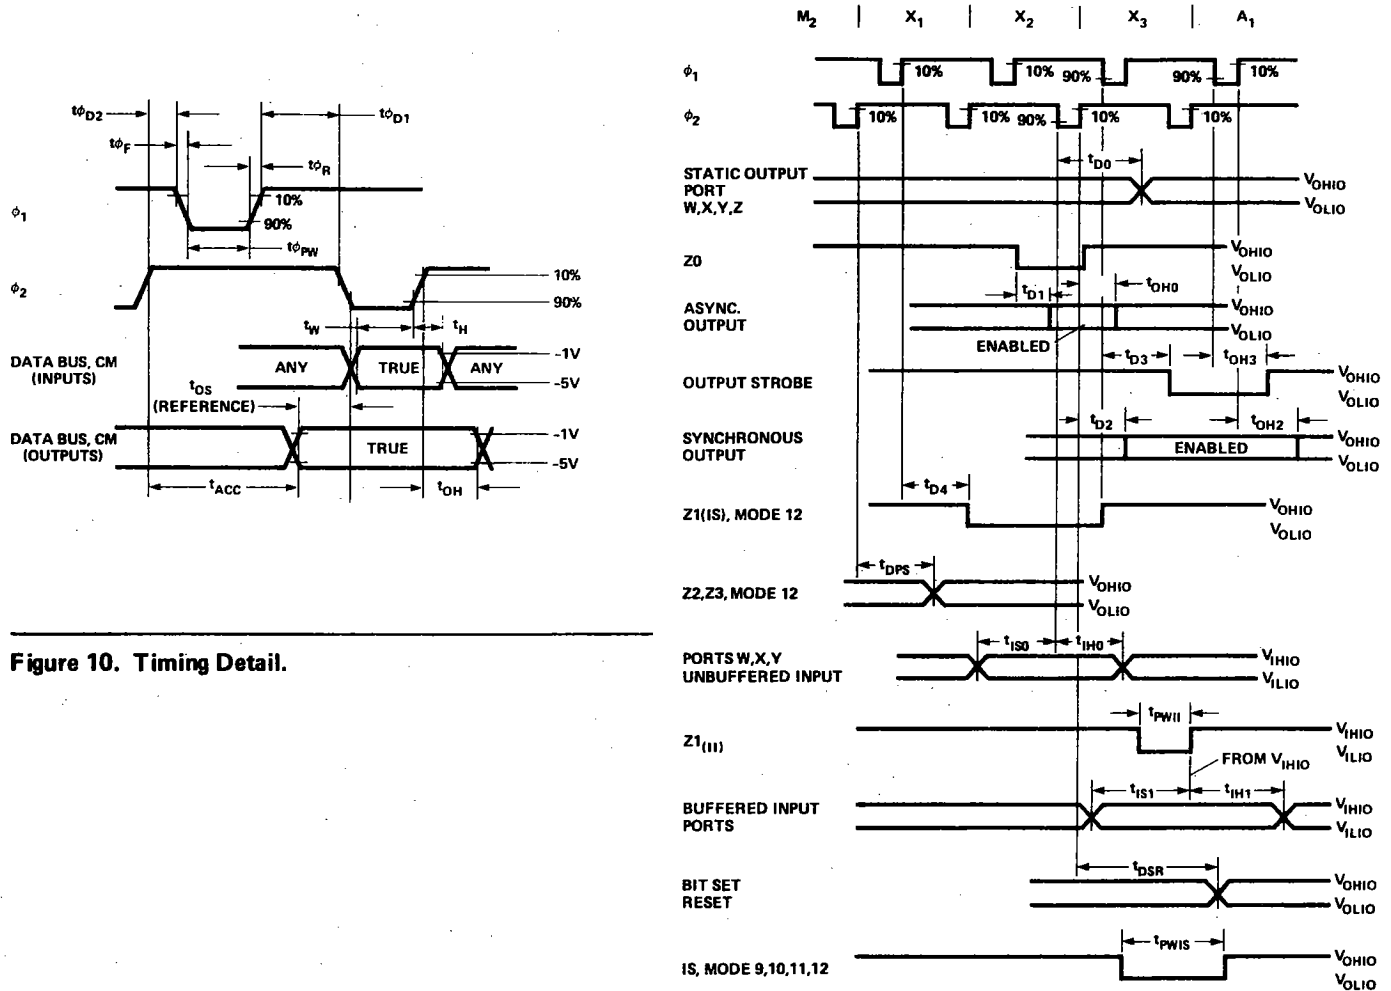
$t\phi_{D2}$
$t\phi_F$
$t\phi_{D1}$
$t\phi_R$
$\phi_1$
10%
90%
$t\phi_{PW}$
$\phi_2$
10%
90%
$t_W$
$t_H$
DATA BUS, CM (INPUTS)
ANY
TRUE
ANY
-1V
-5V
$t_{OS}$ (REFERENCE)
DATA BUS, CM (OUTPUTS)
TRUE
-1V
-5V
$t_{ACC}$
$t_{OH}$

Figure 10. Timing Detail.

$M_2$
$X_1$
$X_2$
$X_3$
$A_1$
$\phi_1$
10%
10%
90%
90%
10%
$\phi_2$
10%
10%
90%
10%
10%
$t_{D0}$
STATIC OUTPUT PORT W,X,Y,Z
$V_{OHIO}$
$V_{OLIO}$
Z0
$V_{OHIO}$
$V_{OLIO}$
$t_{D1}$
$t_{OH0}$
ASYNC. OUTPUT
$V_{OHIO}$
$V_{OLIO}$
ENABLED
$t_{D3}$
$t_{OH3}$
OUTPUT STROBE
$V_{OHIO}$
$V_{OLIO}$
$t_{D2}$
$t_{OH2}$
SYNCHRONOUS OUTPUT
ENABLED
$V_{OHIO}$
$V_{OLIO}$
$t_{D4}$
Z1(IS), MODE 12
$V_{OHIO}$
$V_{OLIO}$
$t_{DPS}$
Z2,Z3, MODE 12
$V_{OHIO}$
$V_{OLIO}$
$t_{IS0}$
$t_{IH0}$
PORTS W,X,Y UNBUFFERED INPUT
$V_{IHIO}$
$V_{ILIO}$
$t_{PWII}$
$Z1_{(II)}$
$V_{IHIO}$
$V_{ILIO}$
FROM $V_{IHIO}$
$t_{IS1}$
$t_{IH1}$
BUFFERED INPUT PORTS
$V_{IHIO}$
$V_{ILIO}$
$t_{DSR}$
BIT SET RESET
$V_{OHIO}$
$V_{OLIO}$
$t_{PWIS}$
IS, MODE 9,10,11,12
$V_{OHIO}$
$V_{OLIO}$